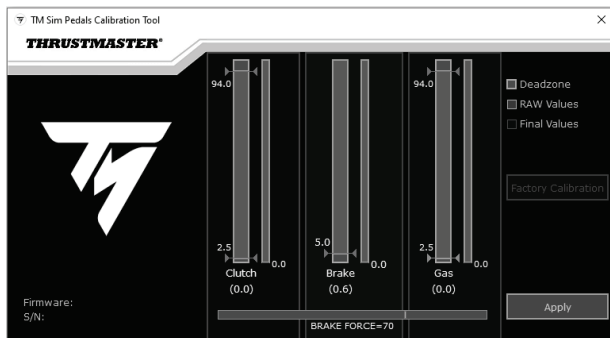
TM Sim Pedals Calibration Tool

THRUSTMASTER®

94.0

2.5

0.0

Clutch
(0.0)

5.0

0.0

Brake
(0.6)

94.0

2.5

0.0

Gas
(0.0)

Deadzone
RAW Values
Final Values

Factory Calibration

Firmware:
S/N:

BRAKE FORCE=70

Apply